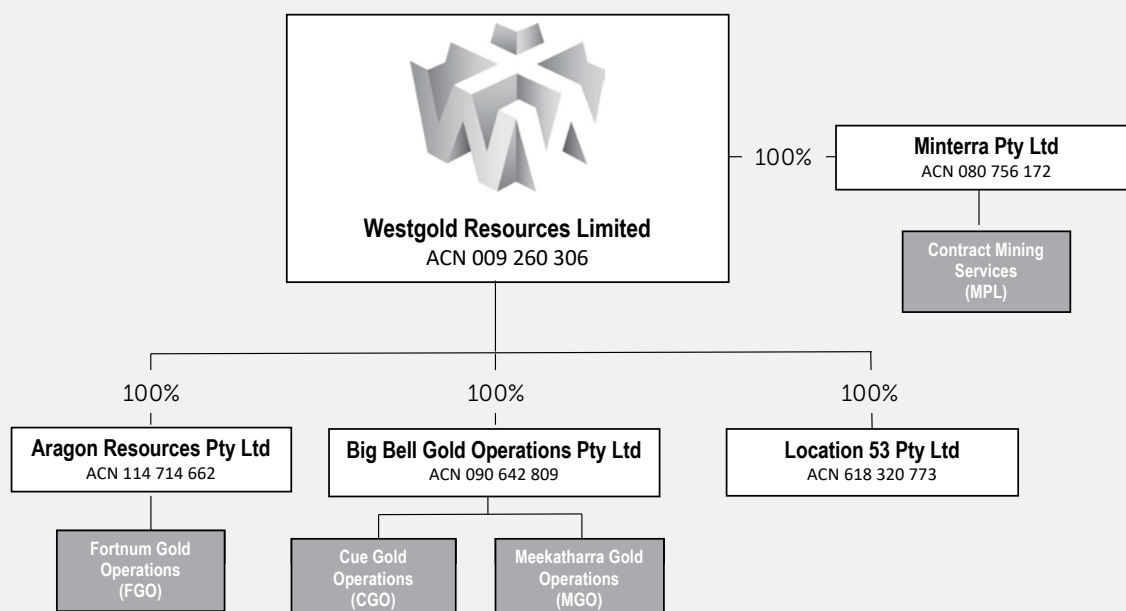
Westgold Resources Limited
ACN 009 260 306

100%

Minterra Pty Ltd
ACN 080 756 172

Contract Mining Services (MPL)

100%

100%

100%

Aragon Resources Pty Ltd
ACN 114 714 662

Fortnum Gold Operations (FGO)

Big Bell Gold Operations Pty Ltd
ACN 090 642 809

Cue Gold Operations (CGO)

Meekatharra Gold Operations (MGO)

Location 53 Pty Ltd
ACN 618 320 773